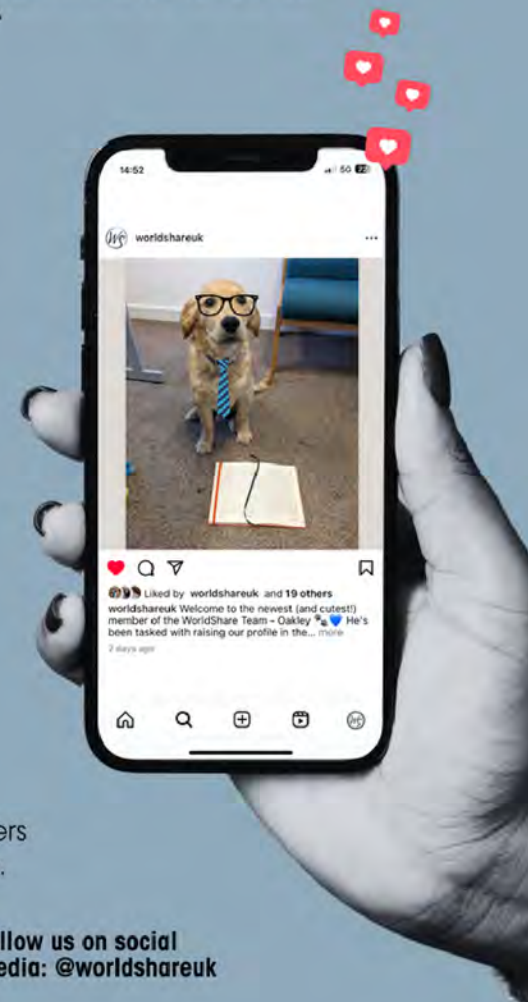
14:52

5G

worldshareuk

Liked by worldshareuk and 19 others

worldshareuk Welcome to the newest (and cutest!) member of the WorldShare Team - Oakley 🐾💙 He's been tasked with raising our profile in the... more

2 days ago

ers

llow us on social
edia: @worldshareuk